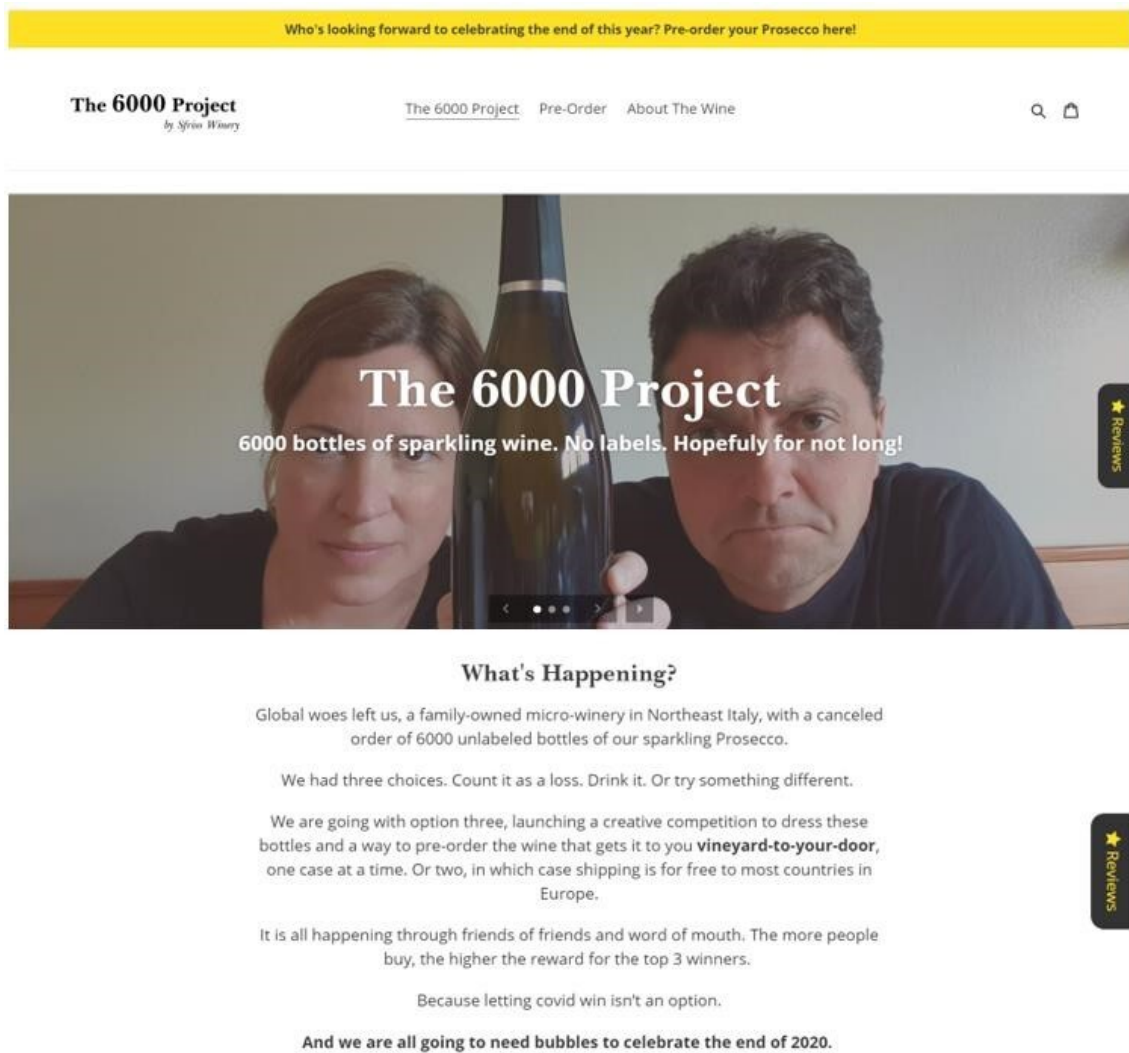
Who's looking forward to celebrating the end of this year? Pre-order your Prosecco here!

The 6000 Project
by Sfriso Winery

The 6000 Project Pre-Order About The Wine

★ Reviews

The 6000 Project
6000 bottles of sparkling wine. No labels. Hopefuly for not long!

What's Happening?

Global woes left us, a family-owned micro-winery in Northeast Italy, with a canceled order of 6000 unlabeled bottles of our sparkling Prosecco.

We had three choices. Count it as a loss. Drink it. Or try something different.

We are going with option three, launching a creative competition to dress these bottles and a way to pre-order the wine that gets it to you **vineyard-to-your-door**, one case at a time. Or two, in which case shipping is for free to most countries in Europe.

It is all happening through friends of friends and word of mouth. The more people buy, the higher the reward for the top 3 winners.

Because letting covid win isn't an option.

★ Reviews

**And we are all going to need bubbles to celebrate the end of 2020.**